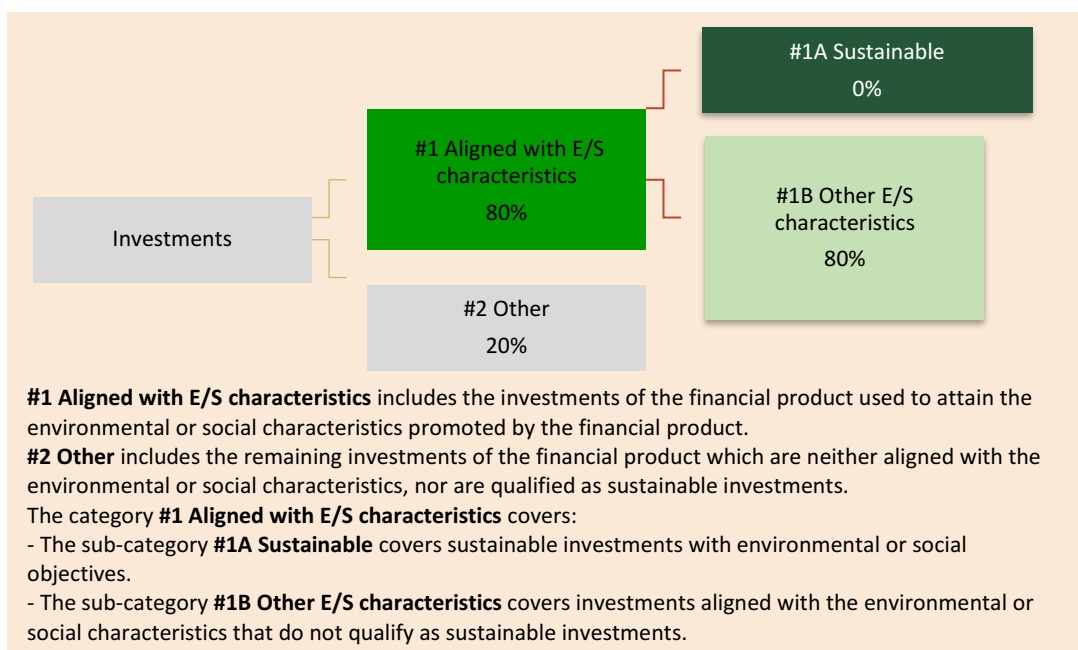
#1A Sustainable
0%

#1 Aligned with E/S characteristics
80%

Investments

#1B Other E/S characteristics
80%

#2 Other
20%

**#1 Aligned with E/S characteristics** includes the investments of the financial product used to attain the environmental or social characteristics promoted by the financial product.
**#2 Other** includes the remaining investments of the financial product which are neither aligned with the environmental or social characteristics, nor are qualified as sustainable investments.
The category **#1 Aligned with E/S characteristics** covers:
- The sub-category **#1A Sustainable** covers sustainable investments with environmental or social objectives.
- The sub-category **#1B Other E/S characteristics** covers investments aligned with the environmental or social characteristics that do not qualify as sustainable investments.